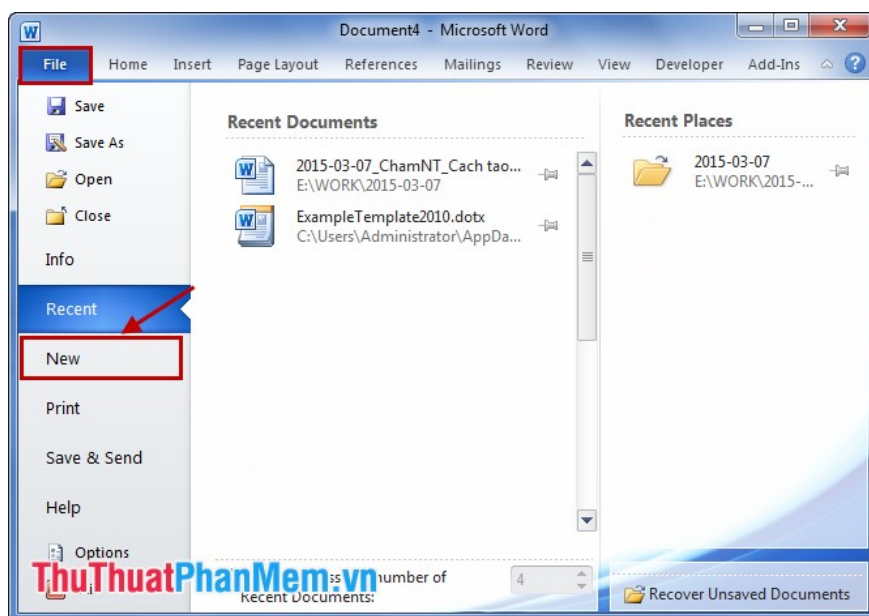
Document4 - Microsoft Word

File Home Insert Page Layout References Mailings Review View Developer Add-Ins

Save
Save As
Open
Close
Info
Recent
New
Print
Save & Send
Help
Options

Recent Documents

2015-03-07_ChamNT_Cach tao...
E:\WORK\2015-03-07

ExampleTemplate2010.dotx
C:\Users\Administrator\AppDa...

Recent Places

2015-03-07
E:\WORK\2015-...

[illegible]ss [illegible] number of Recent Documents: 4

Recover Unsaved Documents

ThuThuatPhanMem.vn